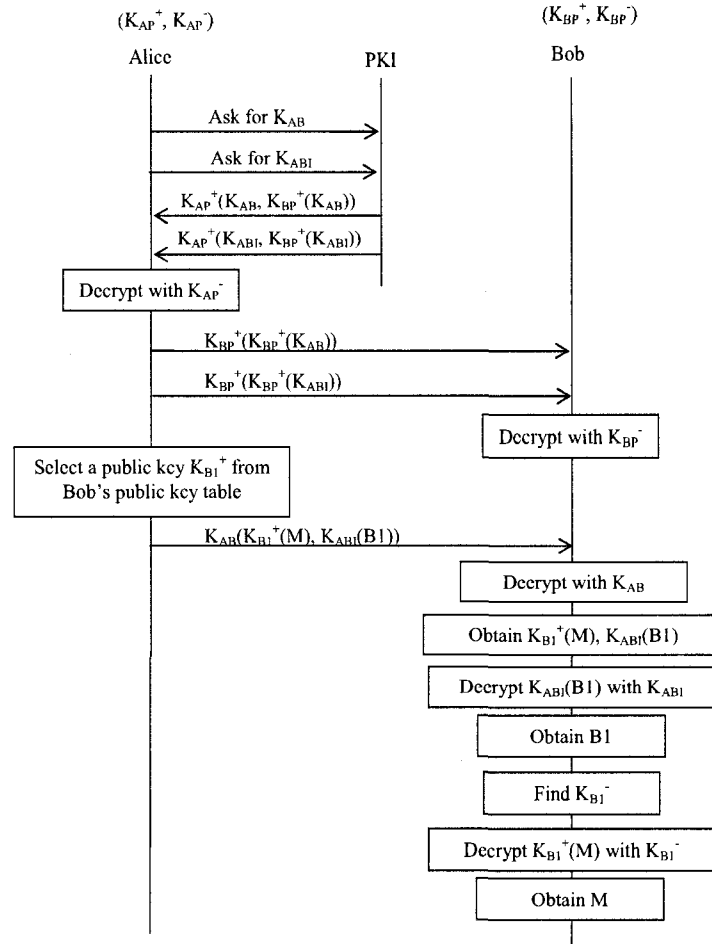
$(K_{AP}^+, K_{AP}^-)$
Alice

PKI

$(K_{BP}^+, K_{BP}^-)$
Bob

Ask for $K_{AB}$

Ask for $K_{ABI}$

$K_{AP}^+(K_{AB}, K_{BP}^+(K_{AB}))$

$K_{AP}^+(K_{ABI}, K_{BP}^+(K_{ABI}))$

Decrypt with $K_{AP}^-$

$K_{BP}^+(K_{BP}^+(K_{AB}))$

$K_{BP}^+(K_{BP}^+(K_{ABI}))$

Decrypt with $K_{BP}^-$

Select a public key $K_{B1}^+$ from Bob's public key table

$K_{AB}(K_{B1}^+(M), K_{ABI}(B1))$

Decrypt with $K_{AB}$

Obtain $K_{B1}^+(M)$, $K_{ABI}(B1)$

Decrypt $K_{ABI}(B1)$ with $K_{ABI}$

Obtain B1

Find $K_{B1}^-$

Decrypt $K_{B1}^+(M)$ with $K_{B1}^-$

Obtain M